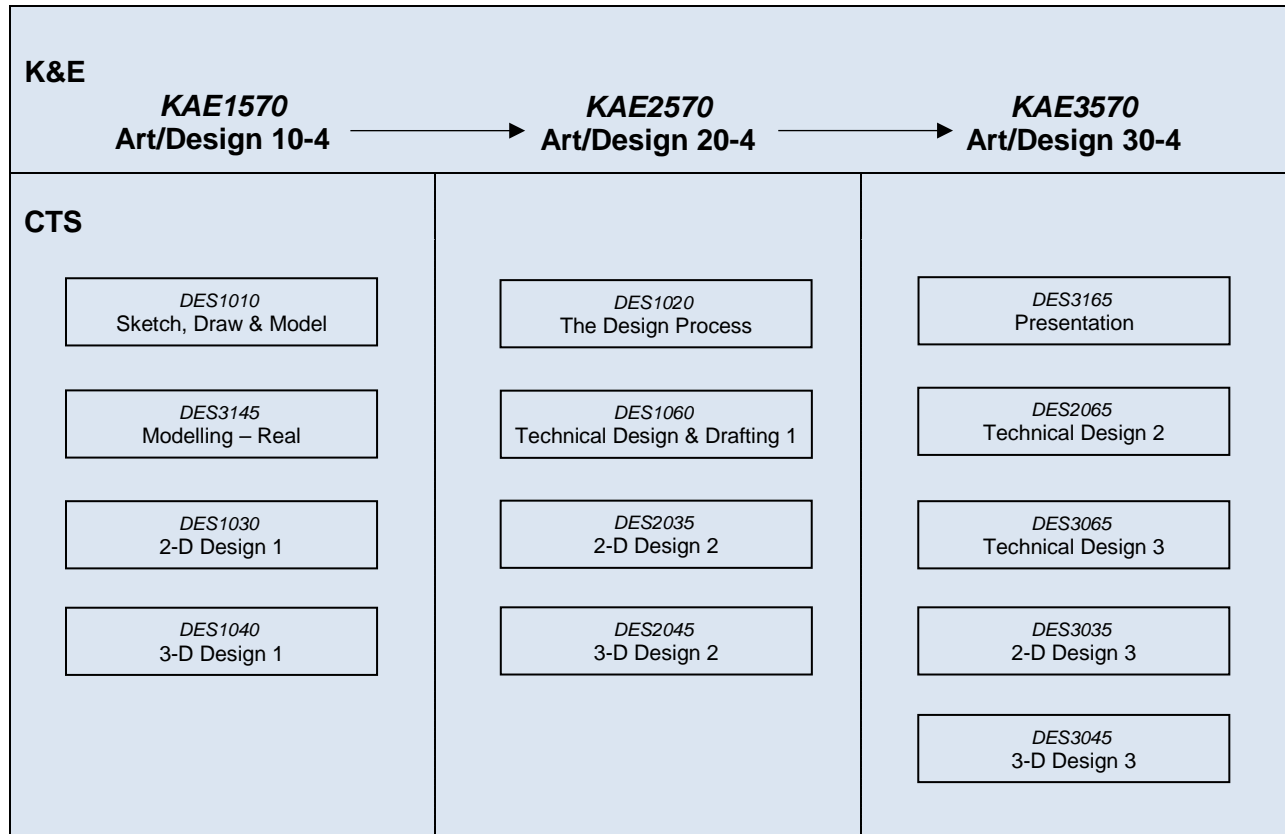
K&E

*KAE1570*
Art/Design 10-4

*KAE2570*
Art/Design 20-4

*KAE3570*
Art/Design 30-4

CTS

*DES1010*
Sketch, Draw & Model

*DES3145*
Modelling – Real

*DES1030*
2-D Design 1

*DES1040*
3-D Design 1

*DES1020*
The Design Process

*DES1060*
Technical Design & Drafting 1

*DES2035*
2-D Design 2

*DES2045*
3-D Design 2

*DES3165*
Presentation

*DES2065*
Technical Design 2

*DES3065*
Technical Design 3

*DES3035*
2-D Design 3

*DES3045*
3-D Design 3